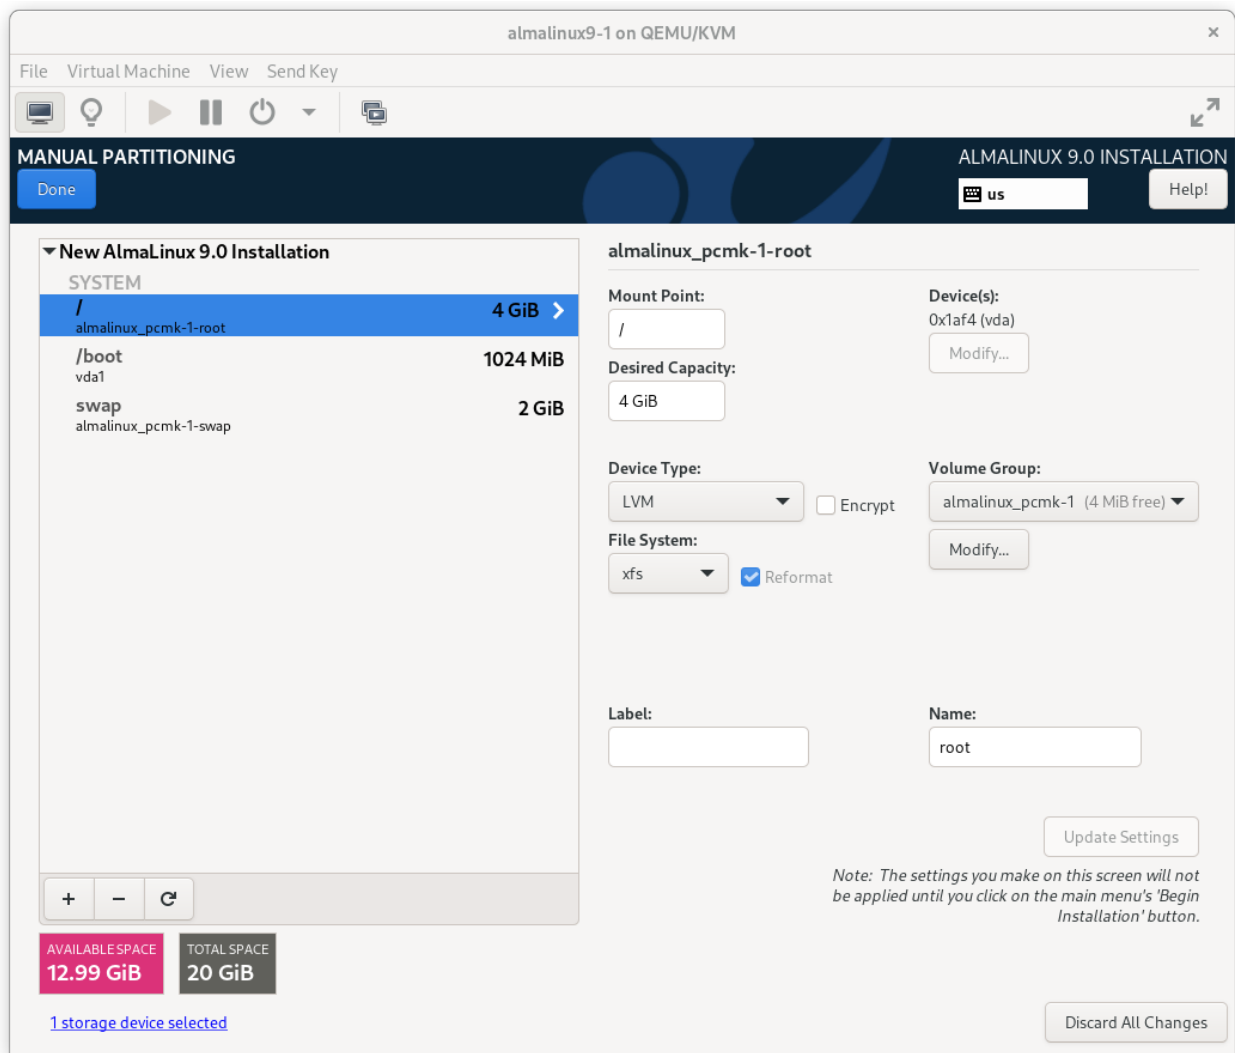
almalinux9-1 on QEMU/KVM

File Virtual Machine View Send Key

MANUAL PARTITIONING
Done

ALMALINUX 9.0 INSTALLATION
us
Help!

New AlmaLinux 9.0 Installation
SYSTEM
/ 4 GiB
almalinux_pcmk-1-root
/boot 1024 MiB
vda1
swap 2 GiB
almalinux_pcmk-1-swap

+ −

AVAILABLE SPACE
12.99 GiB
TOTAL SPACE
20 GiB

1 storage device selected

almalinux_pcmk-1-root

Mount Point:
/
Desired Capacity:
4 GiB

Device(s):
0x1af4 (vda)
Modify...

Device Type:
LVM
Encrypt
File System:
xfs
Reformat

Volume Group:
almalinux_pcmk-1 (4 MiB free)
Modify...

Label:

Name:
root

Update Settings

Note: The settings you make on this screen will not be applied until you click on the main menu's 'Begin Installation' button.

Discard All Changes